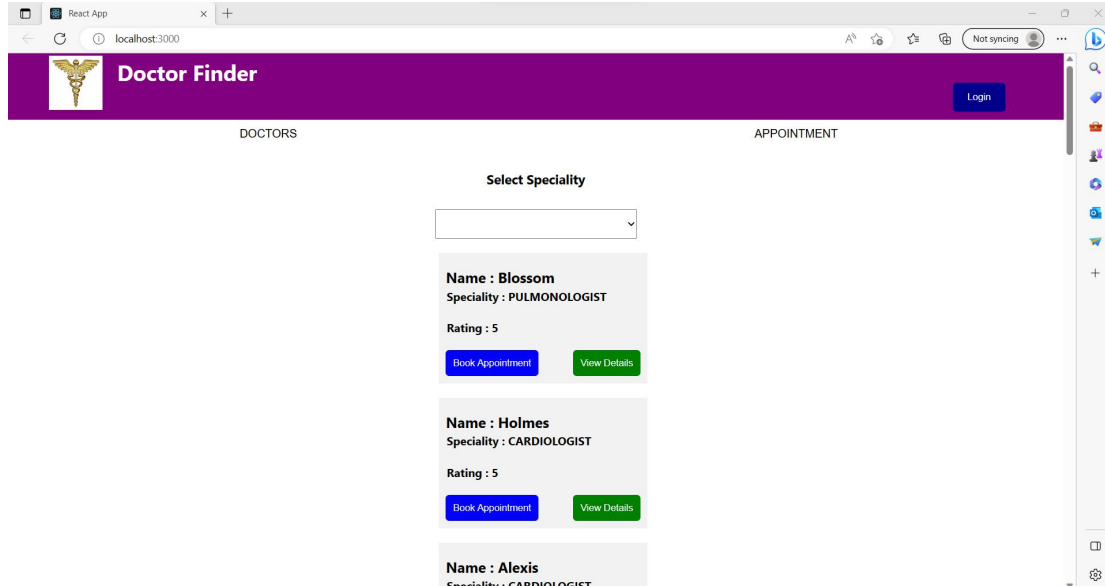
React App

localhost:3000

Not syncing

Doctor Finder

Login

DOCTORS

APPOINTMENT

Select Speciality

Name : Blossom
Speciality : PULMONOLOGIST

Rating : 5

Book Appointment

View Details

Name : Holmes
Speciality : CARDIOLOGIST

Rating : 5

Book Appointment

View Details

Name : Alexis
Speciality : CARDIOLOGIST